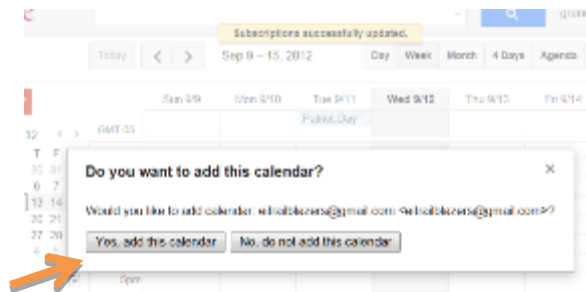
Subscriptions successfully updated.

Today < > Sep 9 – 15, 2012 Day Week Month 4 Days Agenda

Sun 9/9 Mon 9/10 Tue 9/11 Wed 9/12 Thu 9/13 Fri 9/14

12 < >

GMT-05

Patriot Day

T F

6 7

13 14

20 21

27 28

Do you want to add this calendar?

×

Would you like to add calendar: ethailblazers@gmail.com <ethailblazers@gmail.com>?

Yes, add this calendar

No, do not add this calendar

5pm